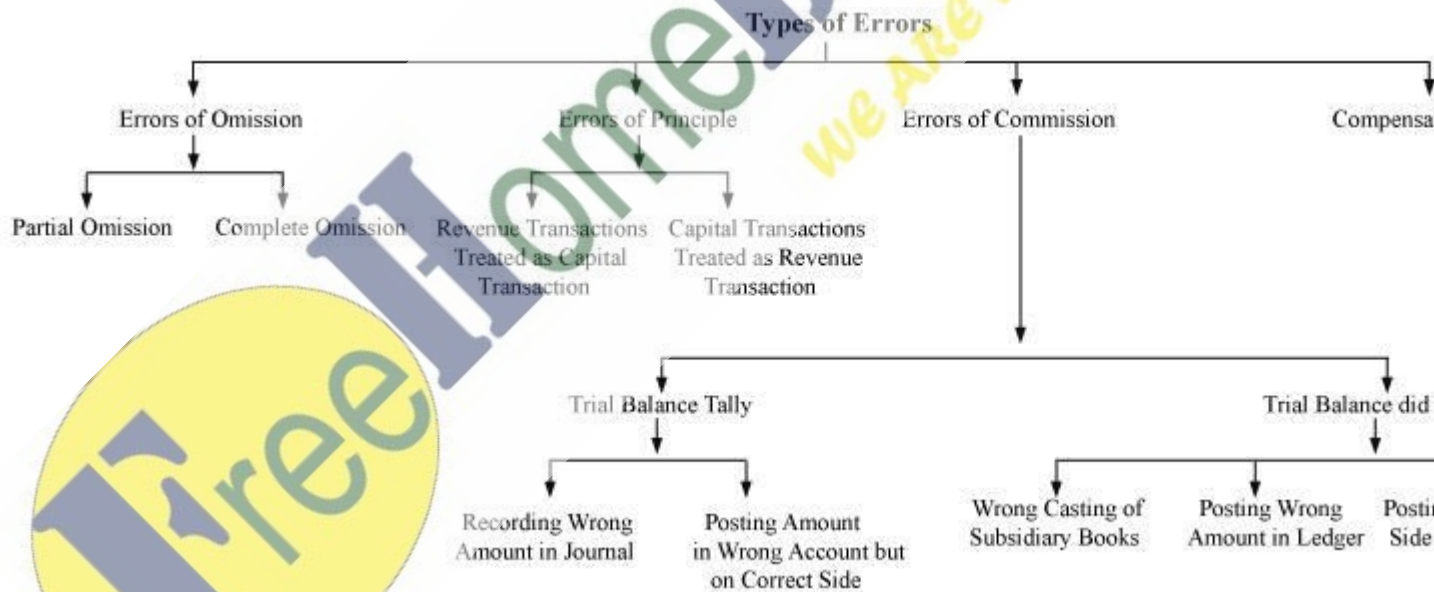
Types of Errors

Errors of Omission

Partial Omission

Complete Omission

Errors of Principle

Revenue Transactions Treated as Capital Transaction

Capital Transactions Treated as Revenue Transaction

Errors of Commission

Trial Balance Tally

Recording Wrong Amount in Journal

Posting Amount in Wrong Account but on Correct Side

Trial Balance did

Wrong Casting of Subsidiary Books

Posting Wrong Amount in Ledger

Postin Side

Compensa